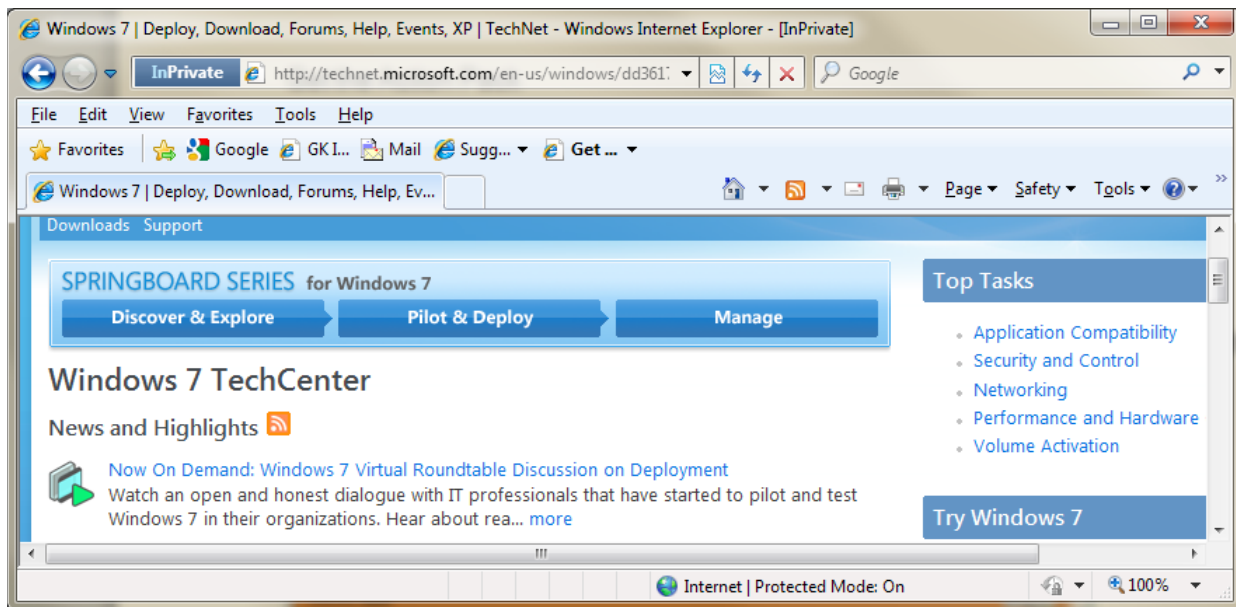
Windows 7 | Deploy, Download, Forums, Help, Events, XP | TechNet - Windows Internet Explorer - [InPrivate]

InPrivate http://technet.microsoft.com/en-us/windows/dd361

Google

File Edit View Favorites Tools Help

Favorites Google GK I... Mail Sugg... Get ...

Windows 7 | Deploy, Download, Forums, Help, Ev...

Page Safety Tools

Downloads Support

SPRINGBOARD SERIES for Windows 7

Discover & Explore Pilot & Deploy Manage

Windows 7 TechCenter

News and Highlights

Now On Demand: Windows 7 Virtual Roundtable Discussion on Deployment

Watch an open and honest dialogue with IT professionals that have started to pilot and test Windows 7 in their organizations. Hear about rea... more

Top Tasks

Application Compatibility
Security and Control
Networking
Performance and Hardware
Volume Activation

Try Windows 7

Internet | Protected Mode: On

100%